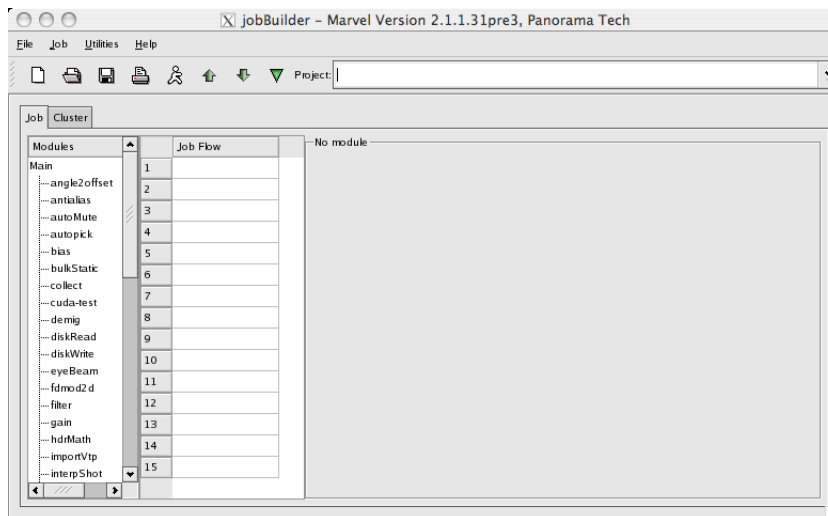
jobBuilder – Marvel Version 2.1.1.31pre3, Panorama Tech

File Job Utilities Help

Project:

Job Cluster

| Modules |
|---|
| Main |
| angle2offset |
| antialias |
| autoMute |
| autopick |
| bias |
| bulkStatic |
| collect |
| cuda-test |
| demig |
| diskRead |
| diskWrite |
| eyeBeam |
| fdmod2d |
| filter |
| gain |
| hdrMath |
| importVtp |
| interpShot |

| | Job Flow |
|---|---|
| 1 | |
| 2 | |
| 3 | |
| 4 | |
| 5 | |
| 6 | |
| 7 | |
| 8 | |
| 9 | |
| 10 | |
| 11 | |
| 12 | |
| 13 | |
| 14 | |
| 15 | |

No module